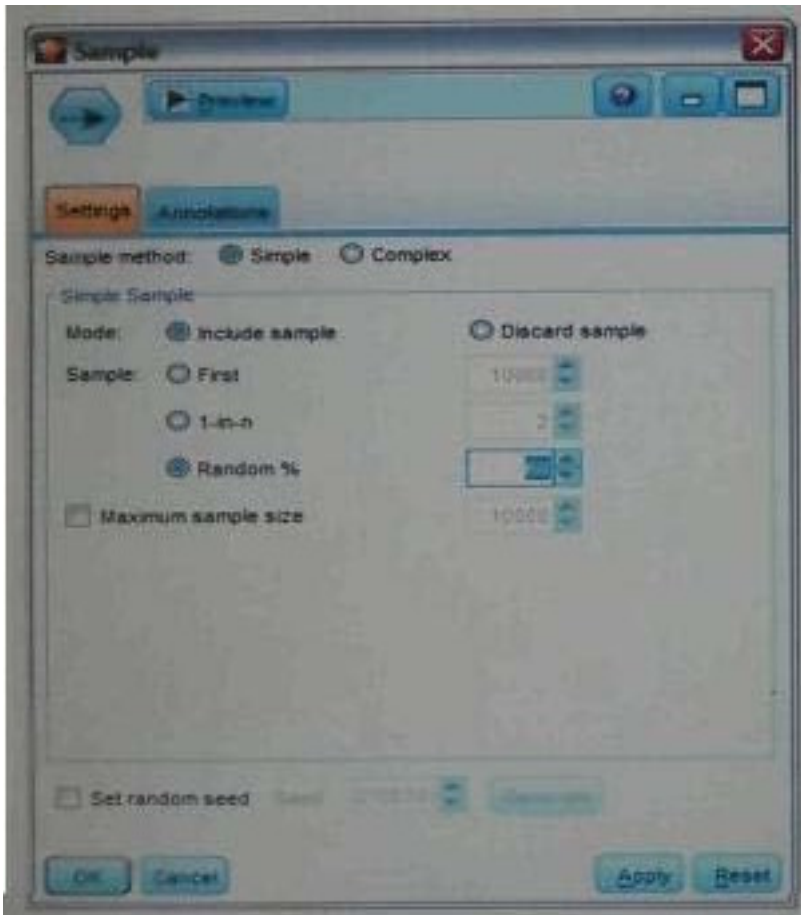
Sample

Preview

Settings Annotations

Sample method: Simple Complex

Simple Sample

Mode: Include sample Discard sample

Sample: First 10000

1-in-n 2

Random % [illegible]

Maximum sample size 10000

Set random seed Seed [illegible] Generate

OK Cancel Apply Reset